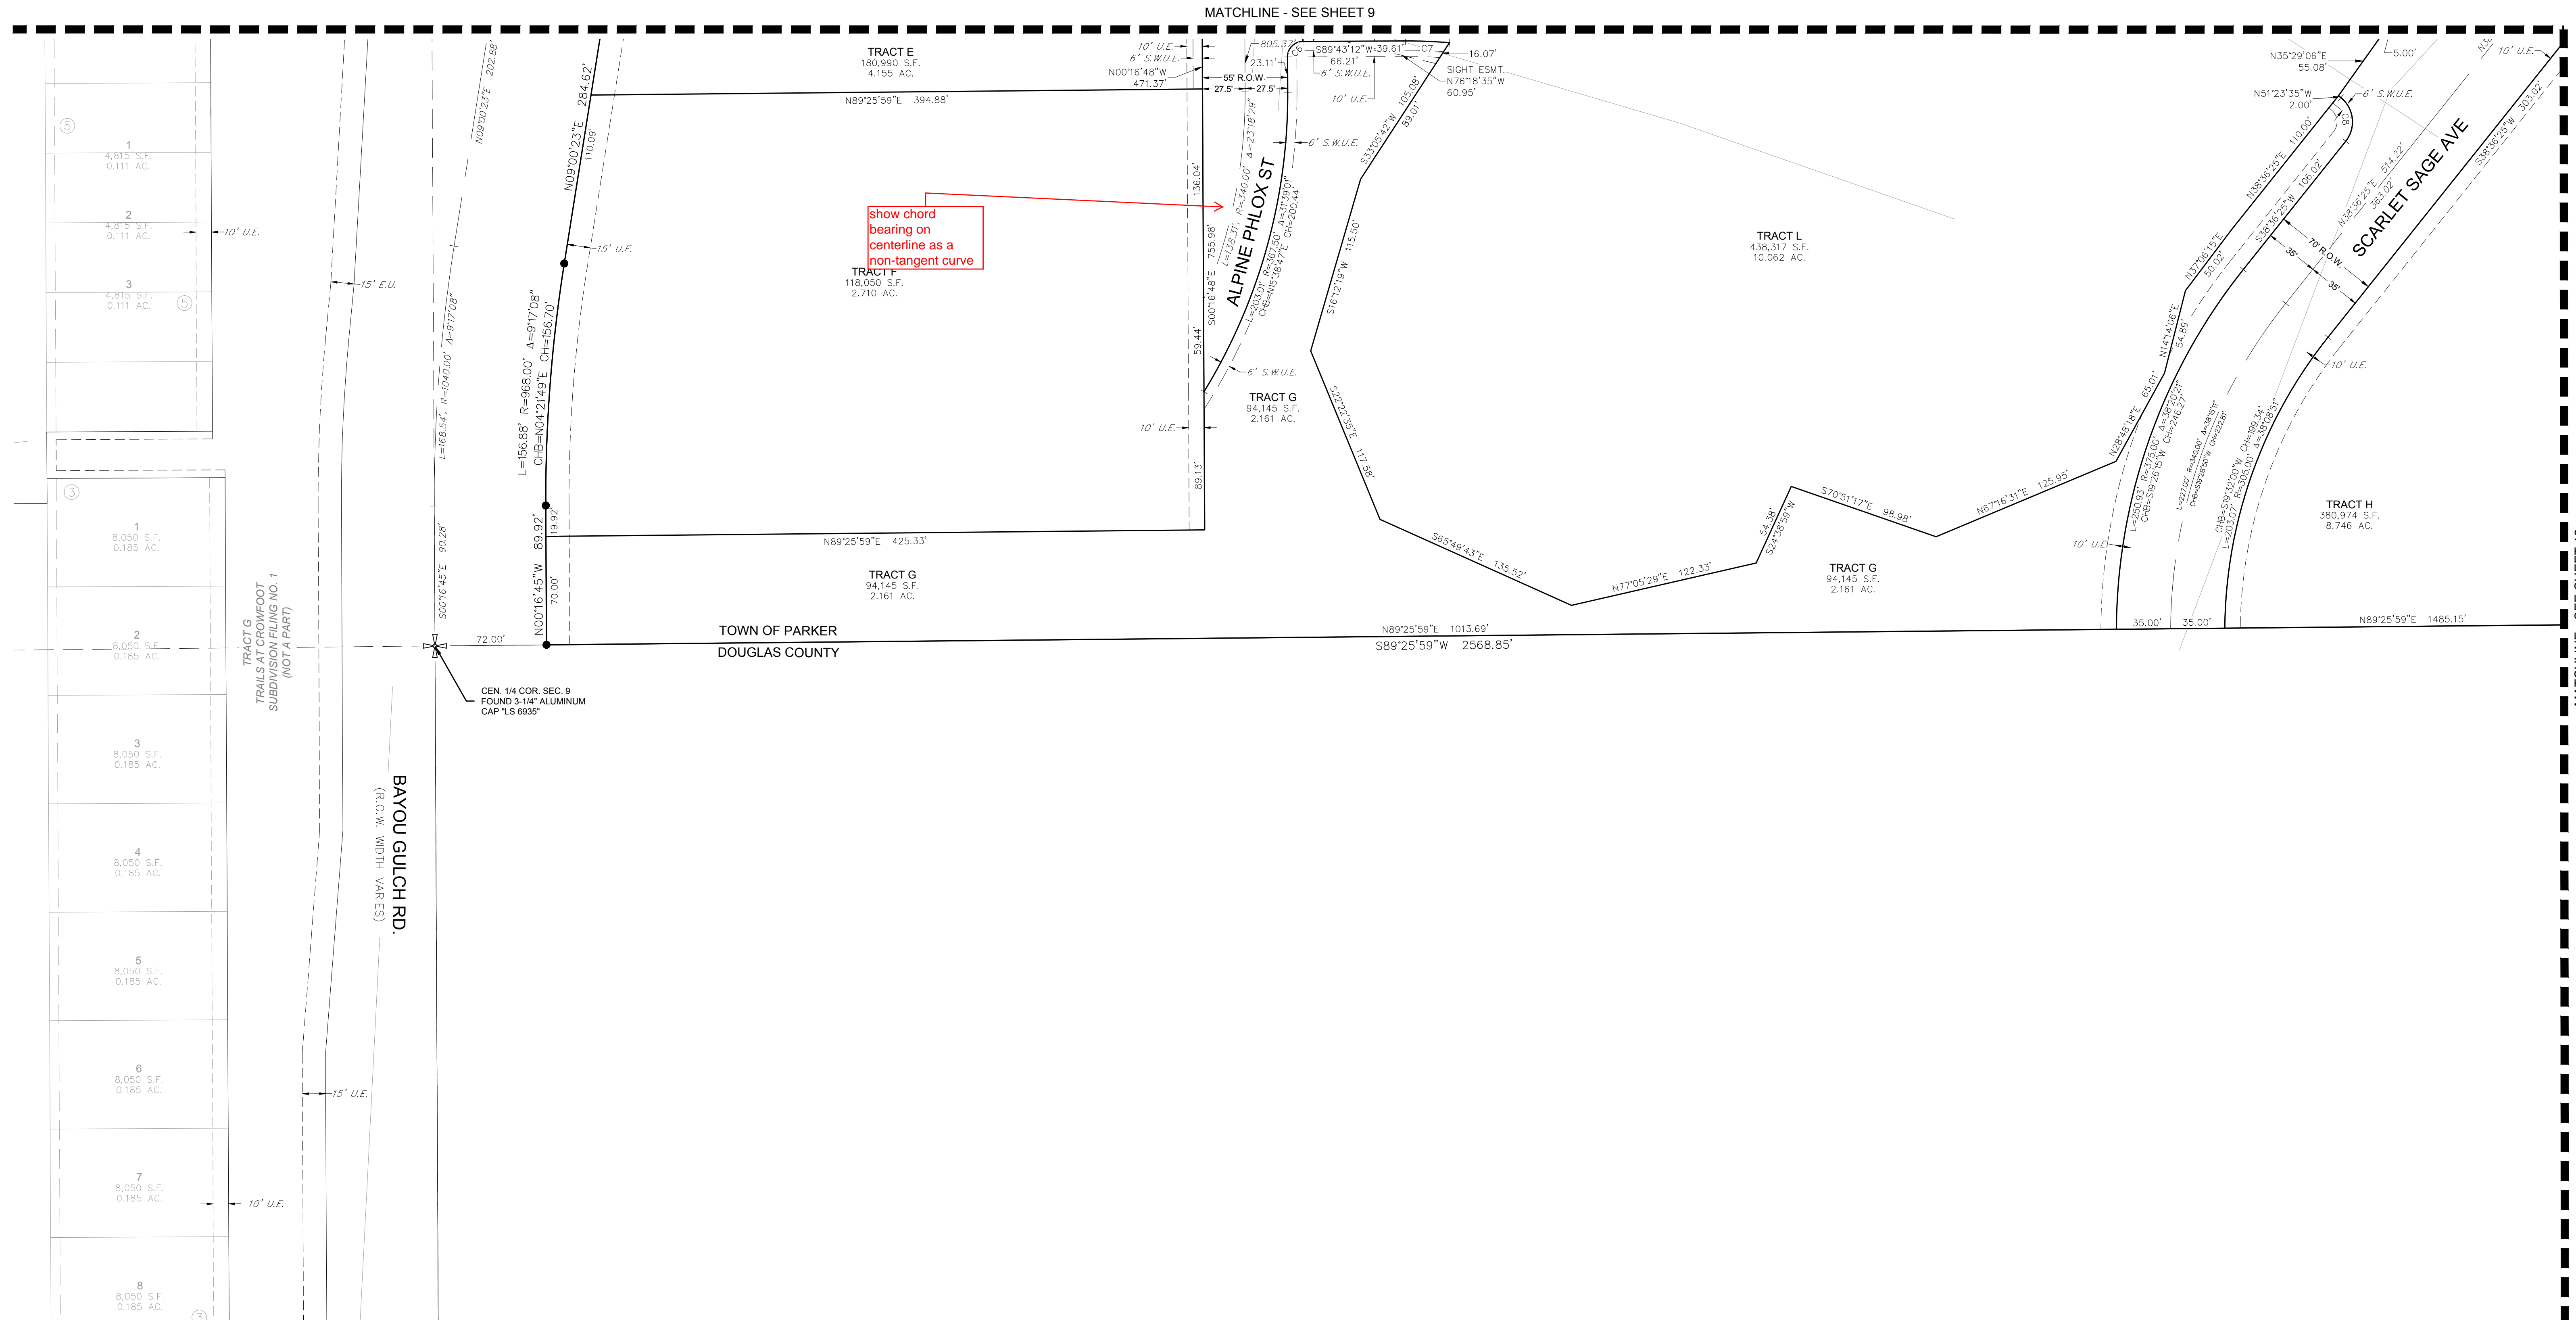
MATCHLINE - SEE SHEET 9

TRACT E
180,990 S.F.
4.155 AC.

10' U.E.
6' S.W.U.E.
N00°16'48"W
471.37'
805.37'
23.11'
S89°43'12"W 39.61'
C6
C7
16.07'
66.21'
6' S.W.U.E.
SIGHT ESMT.
N76°18'35"W
60.95'
55' R.O.W.
27.5'
27.5'
10' U.E.

N89°25'59"E 394.88'
284.62'
N09°00'23"E
110.09'
202.88'
N09°00'23"E

5
1
4,815 S.F.
0.111 AC.
2
4,815 S.F.
0.111 AC.
10' U.E.
3
4,815 S.F.
0.111 AC.
5

show chord bearing on centerline as a non-tangent curve

Δ=23°18'29"
R=340.00'
L=138.31'
136.04'
755.98'
S00°16'48"E
59.44'
ALPINE PHLOX ST
L=203.01' R=367.50' Δ=31°39'01"
CHB=N15°38'47"E CH=200.44'
6' S.W.U.E.
S33°05'42"W 105.08'
89.01'
S16°12'19"W 115.50'

15' U.E.
TRACT F
118,050 S.F.
2.710 AC.

TRACT L
438,317 S.F.
10.062 AC.

N35°29'06"E
55.08'
5.00'
10' U.E.
N51°23'35"W
2.00'
6' S.W.U.E.
C8
N38°36'25"E 110.00'
S38°36'25"W 106.02'
N38°36'25"E 514.22'
363.02'
SCARLET SAGE AVE
S38°36'25"W 303.02'
70' R.O.W.
35'
35'
N37°06'15"E
50.02'
N14°14'06"E
54.89'
10' U.E.

15' E.U.
L=168.54', R=1040.00' Δ=9°17'08"
Δ=9°17'08"
L=156.88' R=968.00'
CHB=N04°21'49"E CH=156.70'

6' S.W.U.E.
TRACT G
94,145 S.F.
2.161 AC.
10' U.E.
89.13'
S22°22'35"E 117.58'

N28°48'18"E 65.01'
L=250.93' R=375.00' Δ=38°20'21"
CHB=S19°26'15"W CH=246.27'
L=227.00' R=340.00' Δ=38°15'11"
CHB=S19°28'50"W CH=222.81'
CHB=S19°32'00"W CH=199.34'
L=203.07' R=305.00' Δ=38°08'51"

3
1
8,050 S.F.
0.185 AC.
90.28'
S00°16'45"E
89.92'
19.92
N89°25'59"E 425.33'
S65°49'43"E 135.52'
N77°05'29"E 122.33'
54.38'
S24°38'59"W
S70°51'17"E 98.98'
N67°16'31"E 125.95'
10' U.E.

TRACT H
380,974 S.F.
8.746 AC.

2
8,050 S.F.
0.185 AC.
TRACT G
TRAILS AT CROWFOOT
SUBDIVISION FILING NO. 1
(NOT A PART)
N00°16'45"W
70.00'
TRACT G
94,145 S.F.
2.161 AC.
TRACT G
94,145 S.F.
2.161 AC.
72.00'
TOWN OF PARKER
DOUGLAS COUNTY
N89°25'59"E 1013.69'
S89°25'59"W 2568.85'
35.00'
35.00'
N89°25'59"E 1485.15'

CEN. 1/4 COR. SEC. 9
FOUND 3-1/4" ALUMINUM
CAP "LS 6935"

3
8,050 S.F.
0.185 AC.
BAYOU GULCH RD.
(R.O.W. WIDTH VARIES)
4
8,050 S.F.
0.185 AC.
5
8,050 S.F.
0.185 AC.
6
8,050 S.F.
0.185 AC.
15' U.E.
7
8,050 S.F.
0.185 AC.
10' U.E.
8
8,050 S.F.
0.185 AC.
3